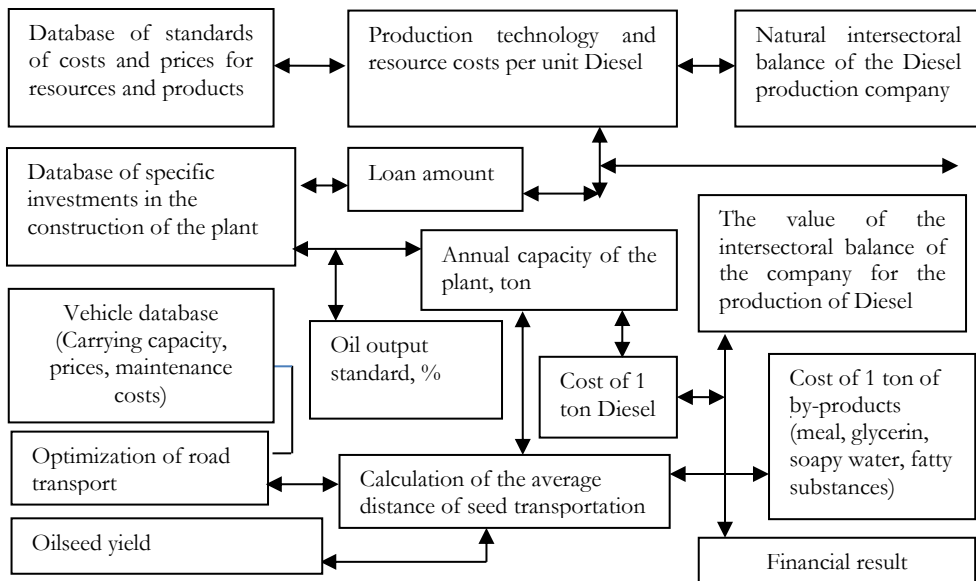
Database of standards of costs and prices for resources and products

Production technology and resource costs per unit Diesel

Natural intersectoral balance of the Diesel production company

Database of specific investments in the construction of the plant

Loan amount

The value of the intersectoral balance of the company for the production of Diesel

Annual capacity of the plant, ton

Vehicle database (Carrying capacity, prices, maintenance costs)

Oil output standard, %

Cost of 1 ton Diesel

Cost of 1 ton of by-products (meal, glycerin, soapy water, fatty substances)

Optimization of road transport

Calculation of the average distance of seed transportation

Oilseed yield

Financial result